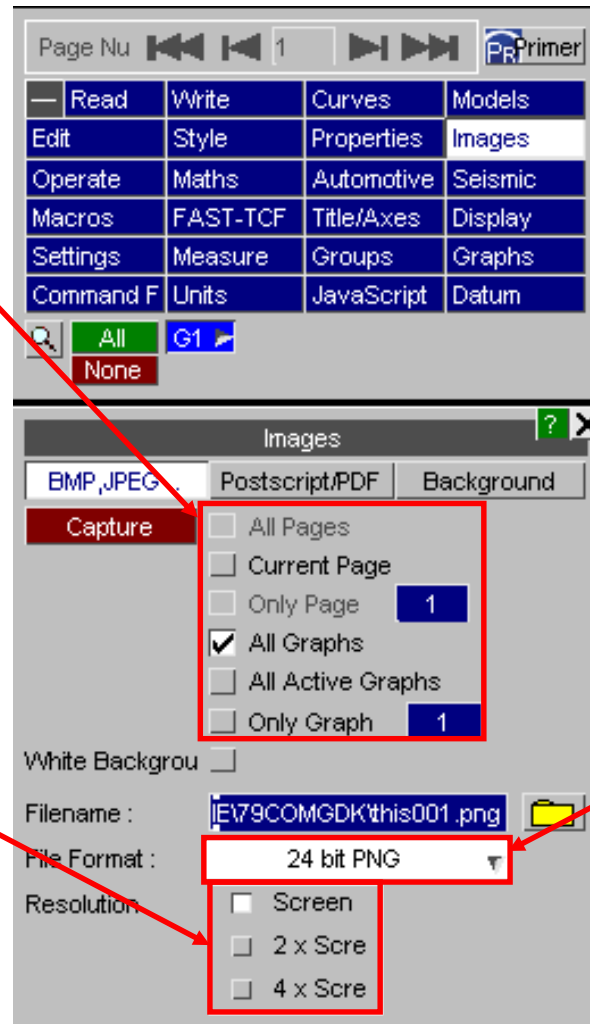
Page Nu 1 Primer

| — Read | Write | Curves | Models |
|---|---|---|---|
| Edit | Style | Properties | Images |
| Operate | Maths | Automotive | Seismic |
| Macros | FAST-TCF | Title/Axes | Display |
| Settings | Measure | Groups | Graphs |
| Command F | Units | JavaScript | Datum |

All G1
None

Images ?

BMP,JPEG . Postscript/PDF Background

Capture

All Pages
Current Page
Only Page 1
All Graphs
All Active Graphs
Only Graph 1

White Backgrou

Filename : IE\79COMGDK\this001.png

File Format : 24 bit PNG

Resolution
Screen
2 x Scre
4 x Scre